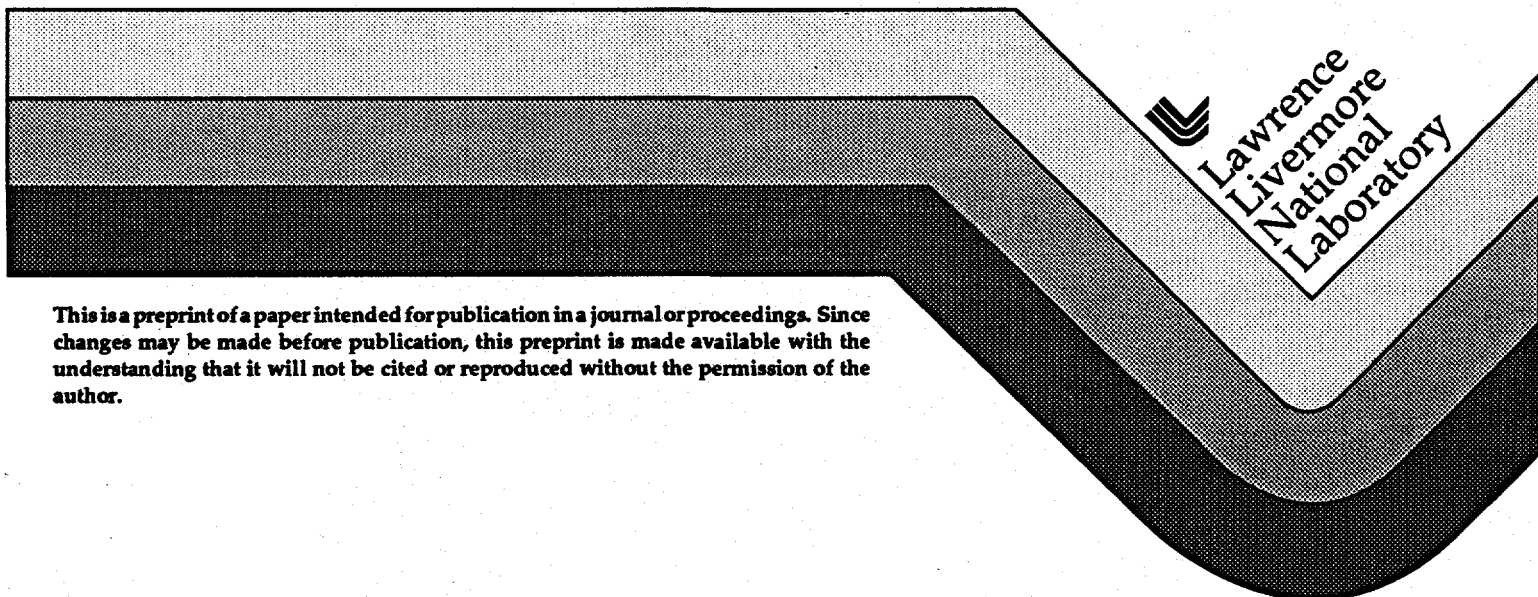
Lawrence Livermore National Laboratory

This is a preprint of a paper intended for publication in a journal or proceedings. Since changes may be made before publication, this preprint is made available with the understanding that it will not be cited or reproduced without the permission of the author.